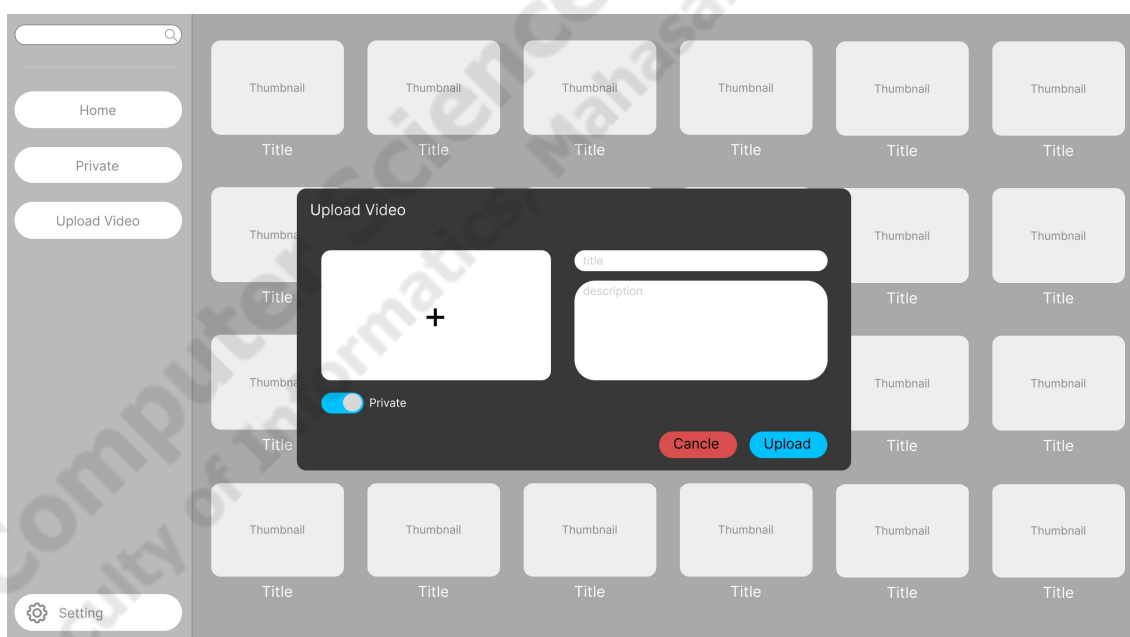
Home

Private

Upload Video

Thumbnail
Title

Thumbnail
Title

Thumbnail
Title

Thumbnail
Title

Thumbnail
Title

Thumbnail
Title

Thumbna
Title

Thumbnail
Title

Thumbnail
Title

Thumbna
Title

Thumbnail
Title

Thumbnail
Title

Upload Video

+

title

description

Private

Cancle

Upload

Thumbnail
Title

Thumbnail
Title

Thumbnail
Title

Thumbnail
Title

Thumbnail
Title

Thumbnail
Title

Setting

Computer Science

Faculty of Informatics

Mahasa